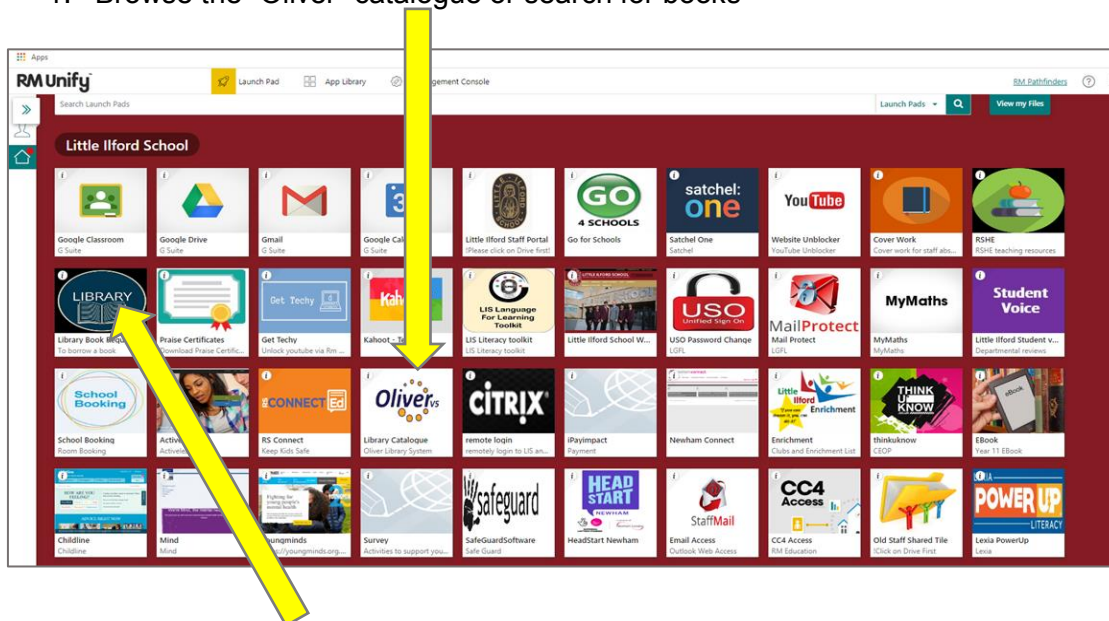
1. Browse the "Oliver" catalogue or search for books

Apps

RM Unify

Launch Pad App Library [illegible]gement Console

RM Pathfinders

Search Launch Pads

Launch Pads

View my Files

Little Ilford School

Google Classroom
G Suite

Google Drive
G Suite

Gmail
G Suite

Google Cal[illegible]
G Suite

Little Ilford Staff Portal
!Please click on Drive first!

GO 4 SCHOOLS
Go for Schools

satchel: one
Satchel One
Satchel

YouTube
Website Unblocker
YouTube Unblocker

Cover Work
Cover work for staff abs...

RSHE
RSHE teaching resources

LIBRARY
Library Book Requ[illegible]
To borrow a book

Praise Certificates
Download Praise Certific...

Get Techy
Get Techy
Unlock youtube via Rm ...

Kah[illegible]
Kahoot - Te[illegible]

LIS Language For Learning Toolkit
LIS Literacy toolkit
LIS Literacy toolkit

LITTLE ILFORD SCHOOL
Little Ilford School W...

USO Unified Sign On
USO Password Change
LGFL

MailProtect
Mail Protect
LGFL

MyMaths
MyMaths
MyMaths

Student Voice
Little Ilford Student v...
Departmental reviews

School Booking
School Booking
Room Booking

Active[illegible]
Active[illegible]

CONNECT Ed
RS Connect
Keep Kids Safe

Oliver vs
Library Catalogue
Oliver Library System

CITRIX
remote login
remotely login to LIS an...

iPayimpact
Payment

Newham Connect

Little Ilford Enrichment
Enrichment
Clubs and Enrichment List

THINK U KNOW
thinkuknow
CEOP

eBook
EBook
Year 11 EBook

HOW ARE YOU FEELING?
Childline
Childline

Mind
Mind

Fighting for young people's mental health
Youngminds
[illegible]youngminds.org...

Survey
Activities to support you...

safeguard
SafeGuardSoftware
Safe Guard

HEAD START NEWHAM
HeadStart Newham

StaffMail
Email Access
Outlook Web Access

CC4 Access
CC4 Access
RM Education

Old Staff Shared Tile
!Click on Drive First

POWER UP LITERACY
Lexia PowerUp
Lexia